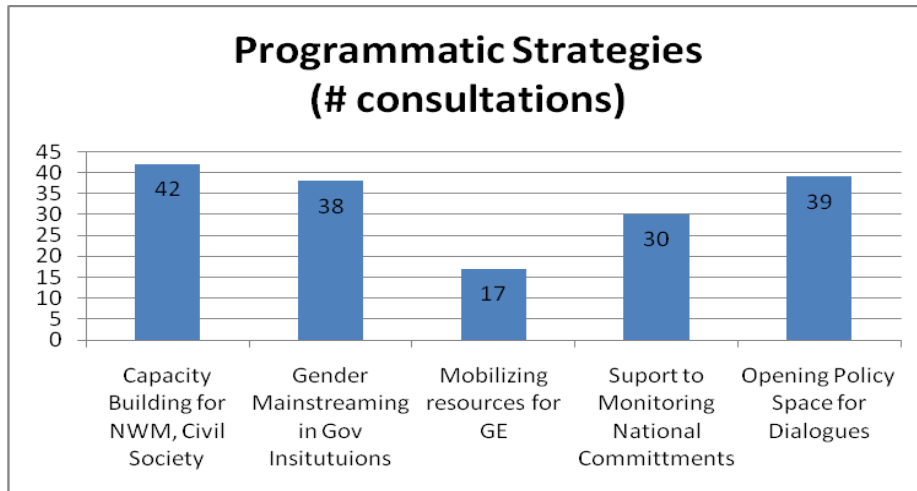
Programmatic Strategies
(# consultations)

45
40
35
30
25
20
15
10
5
0

42
38
17
30
39

Capacity Building for NWM, Civil Society

Gender Mainstreaming in Gov Insitutuions

Mobilizing resources for GE

Suport to Monitoring National Committments

Opening Policy Space for Dialogues